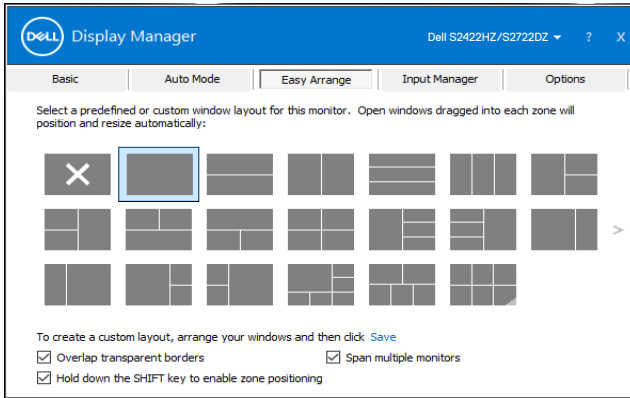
DELL Display Manager

Dell S2422HZ/S2722DZ ? X

Basic | Auto Mode | Easy Arrange | Input Manager | Options

Select a predefined or custom window layout for this monitor. Open windows dragged into each zone will position and resize automatically:

>

To create a custom layout, arrange your windows and then click Save

Overlap transparent borders

Span multiple monitors

Hold down the SHIFT key to enable zone positioning